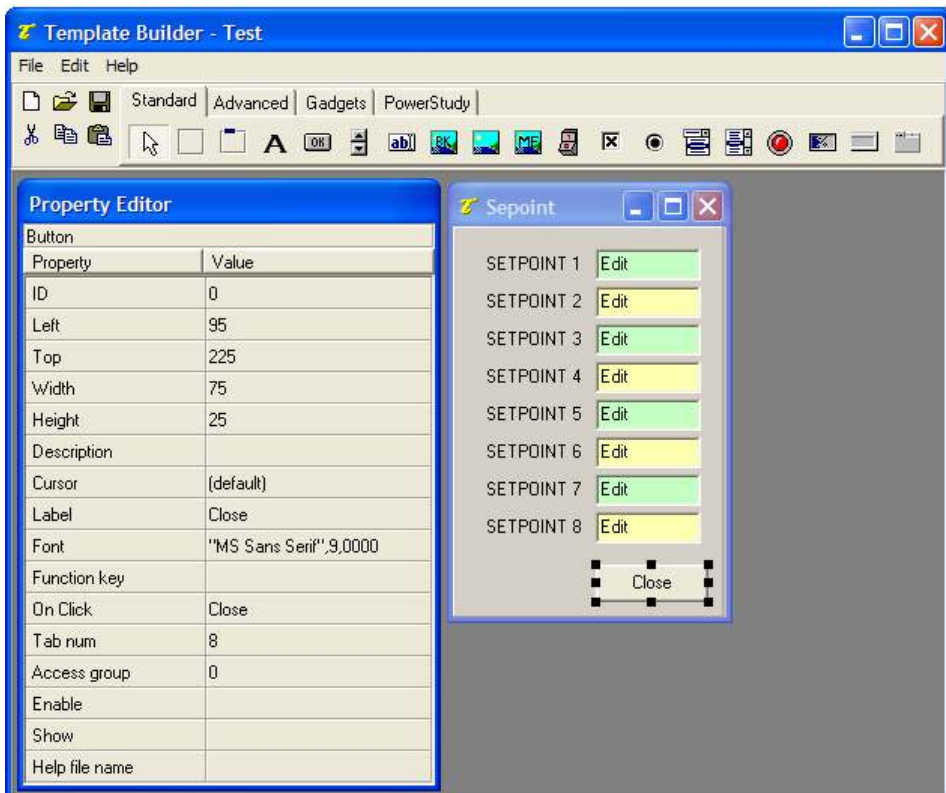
Template Builder - Test

File Edit Help

Standard | Advanced | Gadgets | PowerStudy

A OK abl

Property Editor

Button

| Property | Value |
|---|---|
| ID | 0 |
| Left | 95 |
| Top | 225 |
| Width | 75 |
| Height | 25 |
| Description | |
| Cursor | (default) |
| Label | Close |
| Font | "MS Sans Serif",9,0000 |
| Function key | |
| On Click | Close |
| Tab num | 8 |
| Access group | 0 |
| Enable | |
| Show | |
| Help file name | |

Sepoint

SETPOINT 1 Edit
SETPOINT 2 Edit
SETPOINT 3 Edit
SETPOINT 4 Edit
SETPOINT 5 Edit
SETPOINT 6 Edit
SETPOINT 7 Edit
SETPOINT 8 Edit

Close